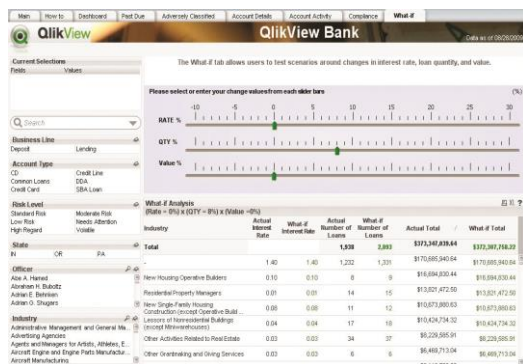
Main | How to | Dashboard | Past Due | Adversely Classified | Account Details | Account Activity | Compliance | What-if

QlikView

QlikView Bank

Data as of 08/28/2009

Current Selections
Fields | Values

The What-if tab allows users to test scenarios around changes in interest rate, loan quantity, and value.

Please select or enter your change values from each slider bars

(%)

-10 -5 0 5 10 15 20 25 30

RATE %

QTY %

Value %

Search

Business Line
Deposit | Lending

Account Type
CD | Credit Line
Common Loans | DDA
Credit Card | SBA Loan

Risk Level
Standard Risk | Moderate Risk
Low Risk | Needs Attention
High Regard | Volatile

State
IN | OR | PA

Officer
Abe A. Hamed
Abraham H. Bubottz
Adrian E. Behrisen
Adrian O. Shugars

Industry
Administrative Management and General Ma...
Advertising Agencies
Agents and Managers for Artists, Athletes, E...
Aircraft Engine and Engine Parts Manufactur...
Aircraft Manufacturing

What-if Analysis
(Rate = 0%) x (QTY = 8%) x (Value =0%)

| Industry | Actual Interest Rate | What-if Interest Rate | Actual Number of Loans | What-if Number of Loans | Actual Total | What-if Total |
|---|---|---|---|---|---|---|
| Total | | | 1,938 | 2,093 | $373,347,039.64 | $372,307,750.22 |
| - | 1.40 | 1.40 | 1,232 | 1,331 | $170,685,940.64 | $170,685,940.64 |
| New Housing Operative Builders | 0.10 | 0.10 | 8 | 9 | $16,884,830.44 | $16,884,830.44 |
| Residential Property Managers | 0.01 | 0.01 | 14 | 15 | $13,821,472.50 | $13,821,472.50 |
| New Single-Family Housing Construction (except Operative Build... | 0.08 | 0.08 | 11 | 12 | $10,873,680.63 | $10,873,680.63 |
| Lessors of Nonresidential Buildings (except Miniwarehouses) | 0.04 | 0.04 | 17 | 18 | $10,424,734.32 | $10,424,734.32 |
| Other Activities Related to Real Estate | 0.03 | 0.03 | 34 | 37 | $6,229,505.91 | $6,229,505.91 |
| Other Grantmaking and Giving Services | 0.03 | 0.03 | 6 | 6 | $6,469,713.04 | $6,469,713.04 |